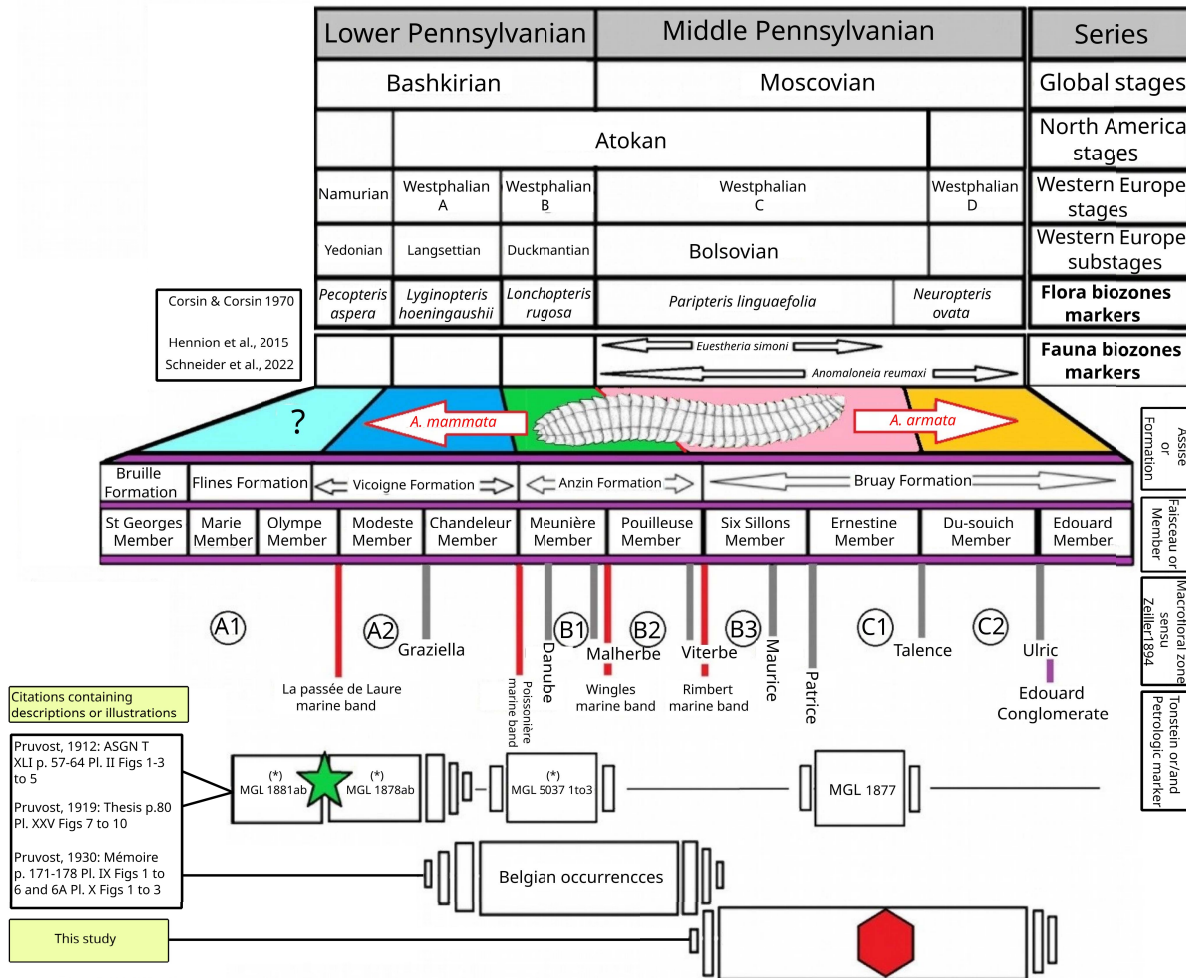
| Lower Pennsylvanian | | | Middle Pennsylvanian | | Series |
|---|---|---|---|---|---|
| Bashkirian | | | Moscovian | | Global stages |
| | Atokan | | | | North America stages |
| Namurian | Westphalian A | Westphalian B | Westphalian C | Westphalian D | Western Europe stages |
| Yedonian | Langsettian | Duckmantian | Bolsovian | | Western Europe substages |
| *Pecopteris aspera* | *Lyginopteris hoeningaushii* | *Lonchopteris rugosa* | *Paripteris linguaefolia* | *Neuropteris ovata* | Flora biozones markers |
| | | | *Euestheria simoni* *Anomaloneia reumaxi* | | Fauna biozones markers |

Corsin & Corsin 1970

Hennion et al., 2015
Schneider et al., 2022

?

*A. mammata*

*A. armata*

Assise or Formation

Bruille Formation | Flines Formation | Vicoigne Formation | Anzin Formation | Bruay Formation

Faisceau or Member

St Georges Member | Marie Member | Olympe Member | Modeste Member | Chandeleur Member | Meunière Member | Pouilleuse Member | Six Sillons Member | Ernestine Member | Du-souich Member | Edouard Member

Macrofloral zone sensu Zeiller 1894

A1 A2 B1 B2 B3 C1 C2

Tonstein or/and Petrologic marker

Graziella

Danube

Malherbe

Viterbe

Maurice

Patrice

Talence

Ulric

La passée de Laure marine band

Poissonière marine band

Wingles marine band

Rimbert marine band

Edouard Conglomerate

Citations containing descriptions or illustrations

Pruvost, 1912: ASGN T XLI p. 57-64 Pl. II Figs 1-3 to 5

Pruvost, 1919: Thesis p.80 Pl. XXV Figs 7 to 10

Pruvost, 1930: Mémoire p. 171-178 Pl. IX Figs 1 to 6 and 6A Pl. X Figs 1 to 3

(*) MGL 1881ab

(*) MGL 1878ab

(*) MGL 5037 1to3

MGL 1877

Belgian occurrencces

This study